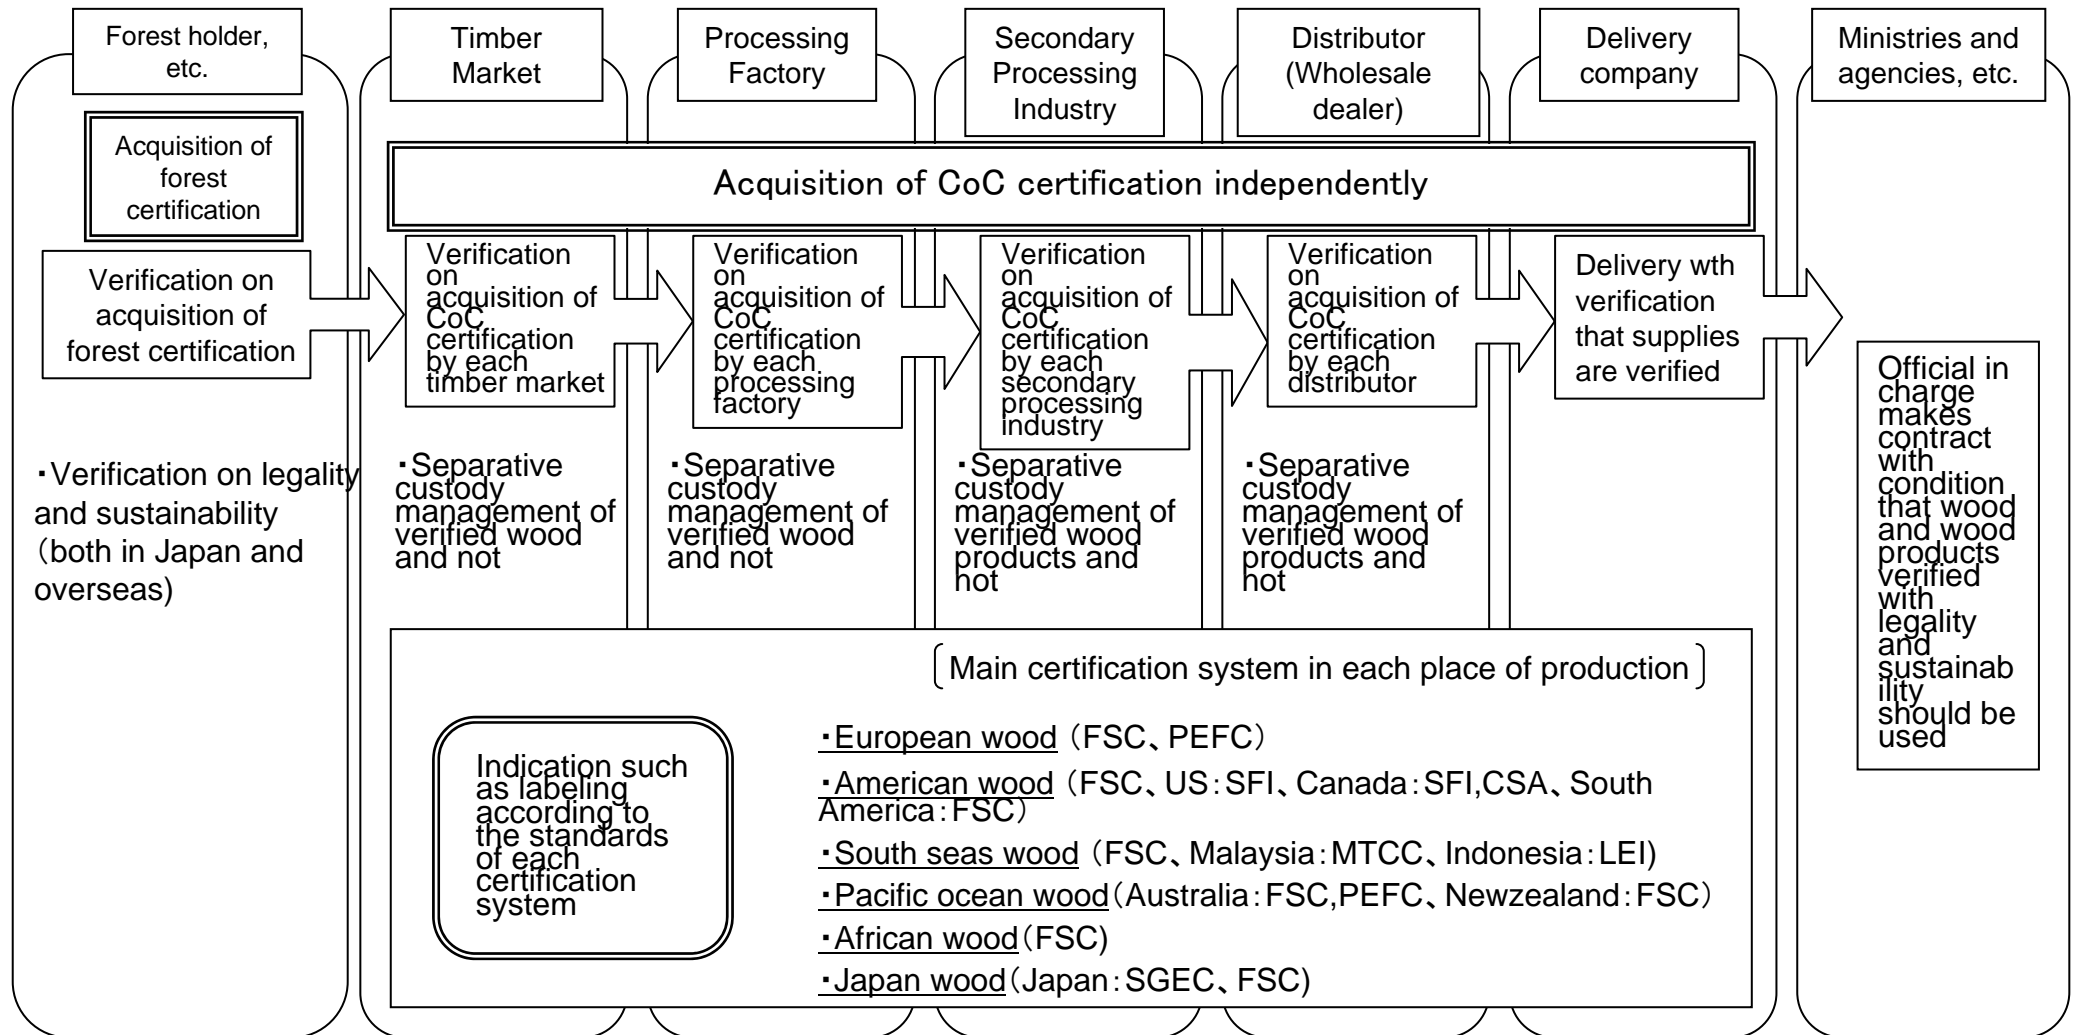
Forest holder, etc.

Timber Market

Processing Factory

Secondary Processing Industry

Distributor (Wholesale dealer)

Delivery company

Ministries and agencies, etc.

Acquisition of forest certification

Acquisition of CoC certification independently

Verification on acquisition of forest certification

Verification on acquisition of CoC certification by each timber market

Verification on acquisition of CoC certification by each processing factory

Verification on acquisition of CoC certification by each secondary processing industry

Verification on acquisition of CoC certification by each distributor

Delivery wth verification that supplies are verified

Official in charge makes contract with condition that wood and wood products verified with legality and sustainability should be used

・Verification on legality and sustainability (both in Japan and overseas)

・Separative custody management of verified wood and not

・Separative custody management of verified wood and not

・Separative custody management of verified wood products and not

・Separative custody management of verified wood products and not

〔Main certification system in each place of production〕

Indication such as labeling according to the standards of each certification system

・European wood（FSC、PEFC）

・American wood（FSC、US：SFI、Canada：SFI,CSA、South America：FSC）

・South seas wood（FSC、Malaysia：MTCC、Indonesia：LEI)

・Pacific ocean wood（Australia：FSC,PEFC、Newzealand：FSC）

・African wood（FSC)

・Japan wood（Japan：SGEC、FSC)